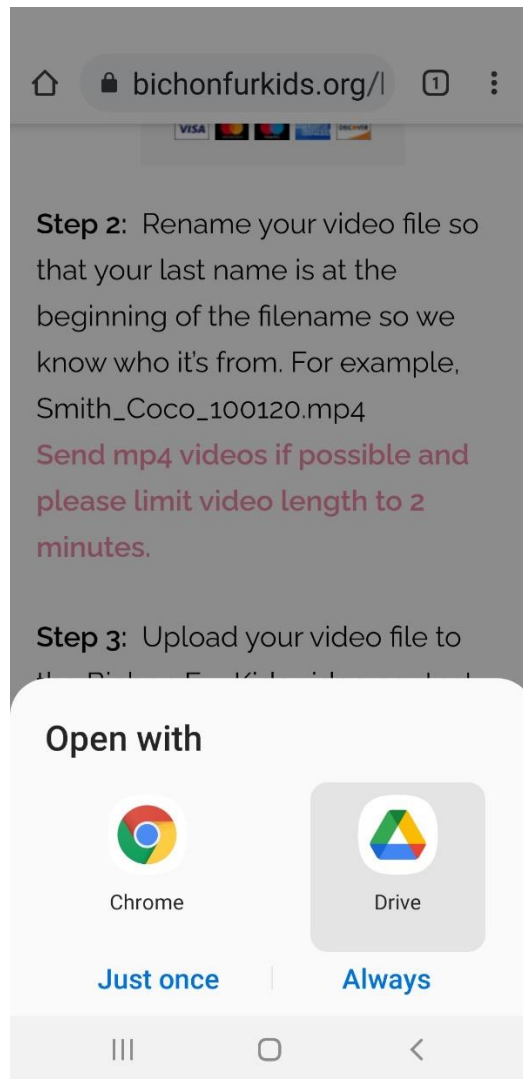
bichonfurkids.org/l

1

VISA DISCOVER

**Step 2:** Rename your video file so that your last name is at the beginning of the filename so we know who it's from. For example, Smith_Coco_100120.mp4

Send mp4 videos if possible and please limit video length to 2 minutes.

**Step 3:** Upload your video file to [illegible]

Open with

Chrome

Drive

Just once

Always